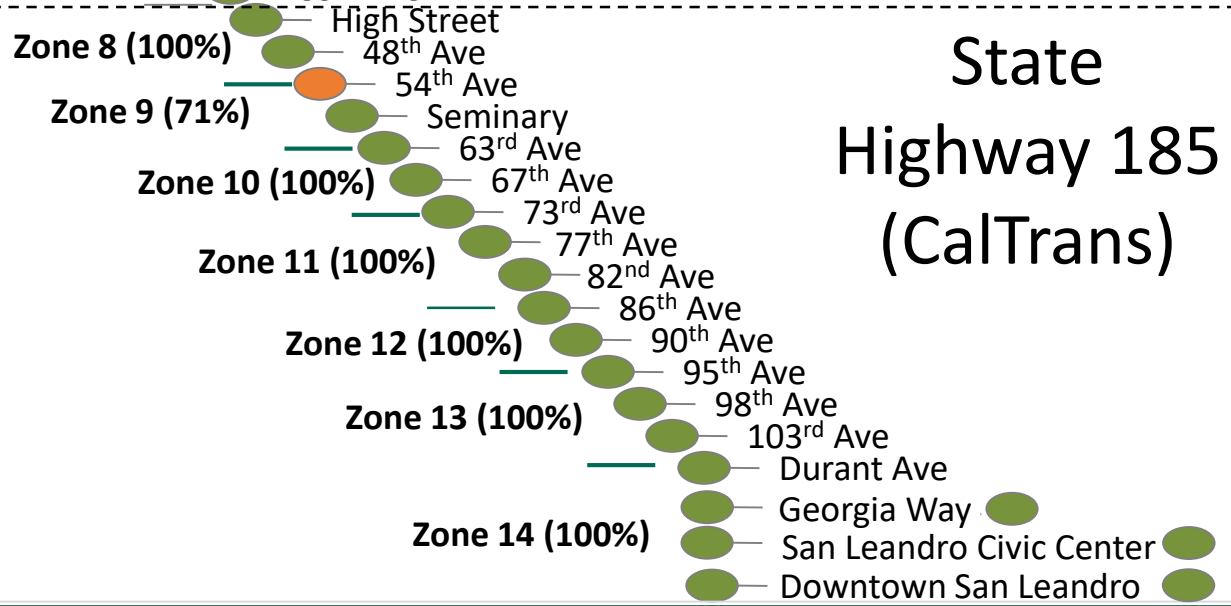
High Street

Zone 8 (100%)

48$^{th}$ Ave

54$^{th}$ Ave

Zone 9 (71%)

Seminary

63$^{rd}$ Ave

Zone 10 (100%)

67$^{th}$ Ave

73$^{rd}$ Ave

77$^{th}$ Ave

Zone 11 (100%)

82$^{nd}$ Ave

86$^{th}$ Ave

Zone 12 (100%)

90$^{th}$ Ave

95$^{th}$ Ave

Zone 13 (100%)

98$^{th}$ Ave

103$^{rd}$ Ave

Durant Ave

Georgia Way

Zone 14 (100%)

San Leandro Civic Center

Downtown San Leandro

State Highway 185 (CalTrans)